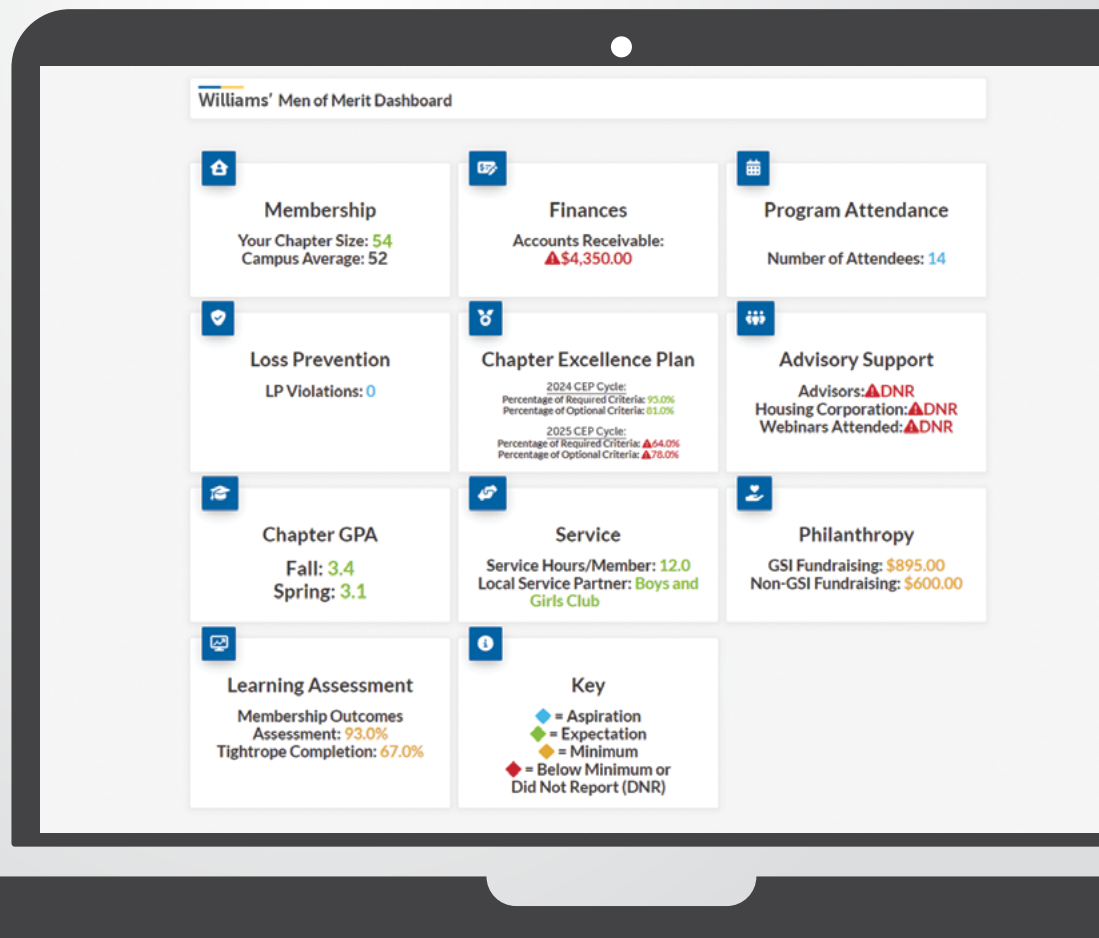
Williams' Men of Merit Dashboard

Membership
Your Chapter Size: 54
Campus Average: 52

Finances
Accounts Receivable:
$4,350.00

Program Attendance
Number of Attendees: 14

Loss Prevention
LP Violations: 0

Chapter Excellence Plan
2024 CEP Cycle:
Percentage of Required Criteria: 95.0%
Percentage of Optional Criteria: 81.0%

2025 CEP Cycle:
Percentage of Required Criteria: 64.0%
Percentage of Optional Criteria: 78.0%

Advisory Support
Advisors: DNR
Housing Corporation: DNR
Webinars Attended: DNR

Chapter GPA
Fall: 3.4
Spring: 3.1

Service
Service Hours/Member: 12.0
Local Service Partner: Boys and Girls Club

Philanthropy
GSI Fundraising: $895.00
Non-GSI Fundraising: $600.00

Learning Assessment
Membership Outcomes Assessment: 93.0%
Tightrope Completion: 67.0%

Key
= Aspiration
= Expectation
= Minimum
= Below Minimum or Did Not Report (DNR)